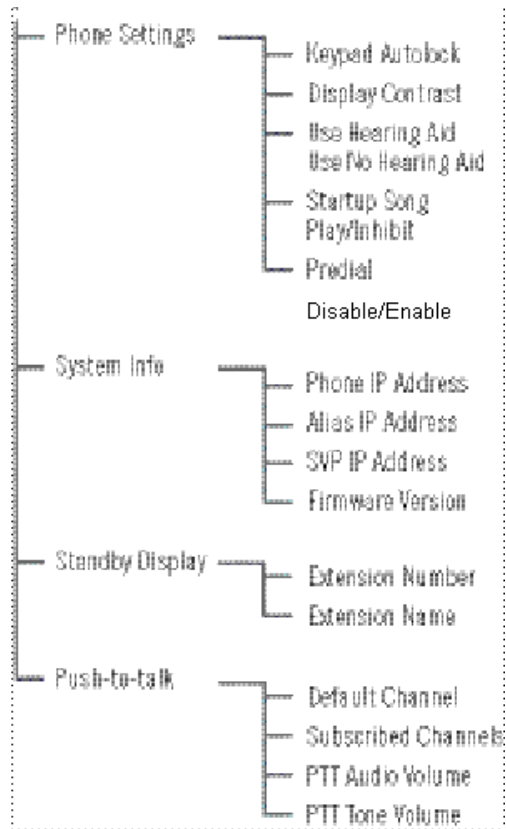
Phone Settings

Keypad Autolock

Display Contrast

Use Hearing Aid
Use No Hearing Aid

Startup Song
Play/Inhibit

Predial

Disable/Enable

System Info

Phone IP Address

Alias IP Address

SVP IP Address

Firmware Version

Standby Display

Extension Number

Extension Name

Push-to-talk

Default Channel

Subscribed Channels

PTT Audio Volume

PTT Tone Volume